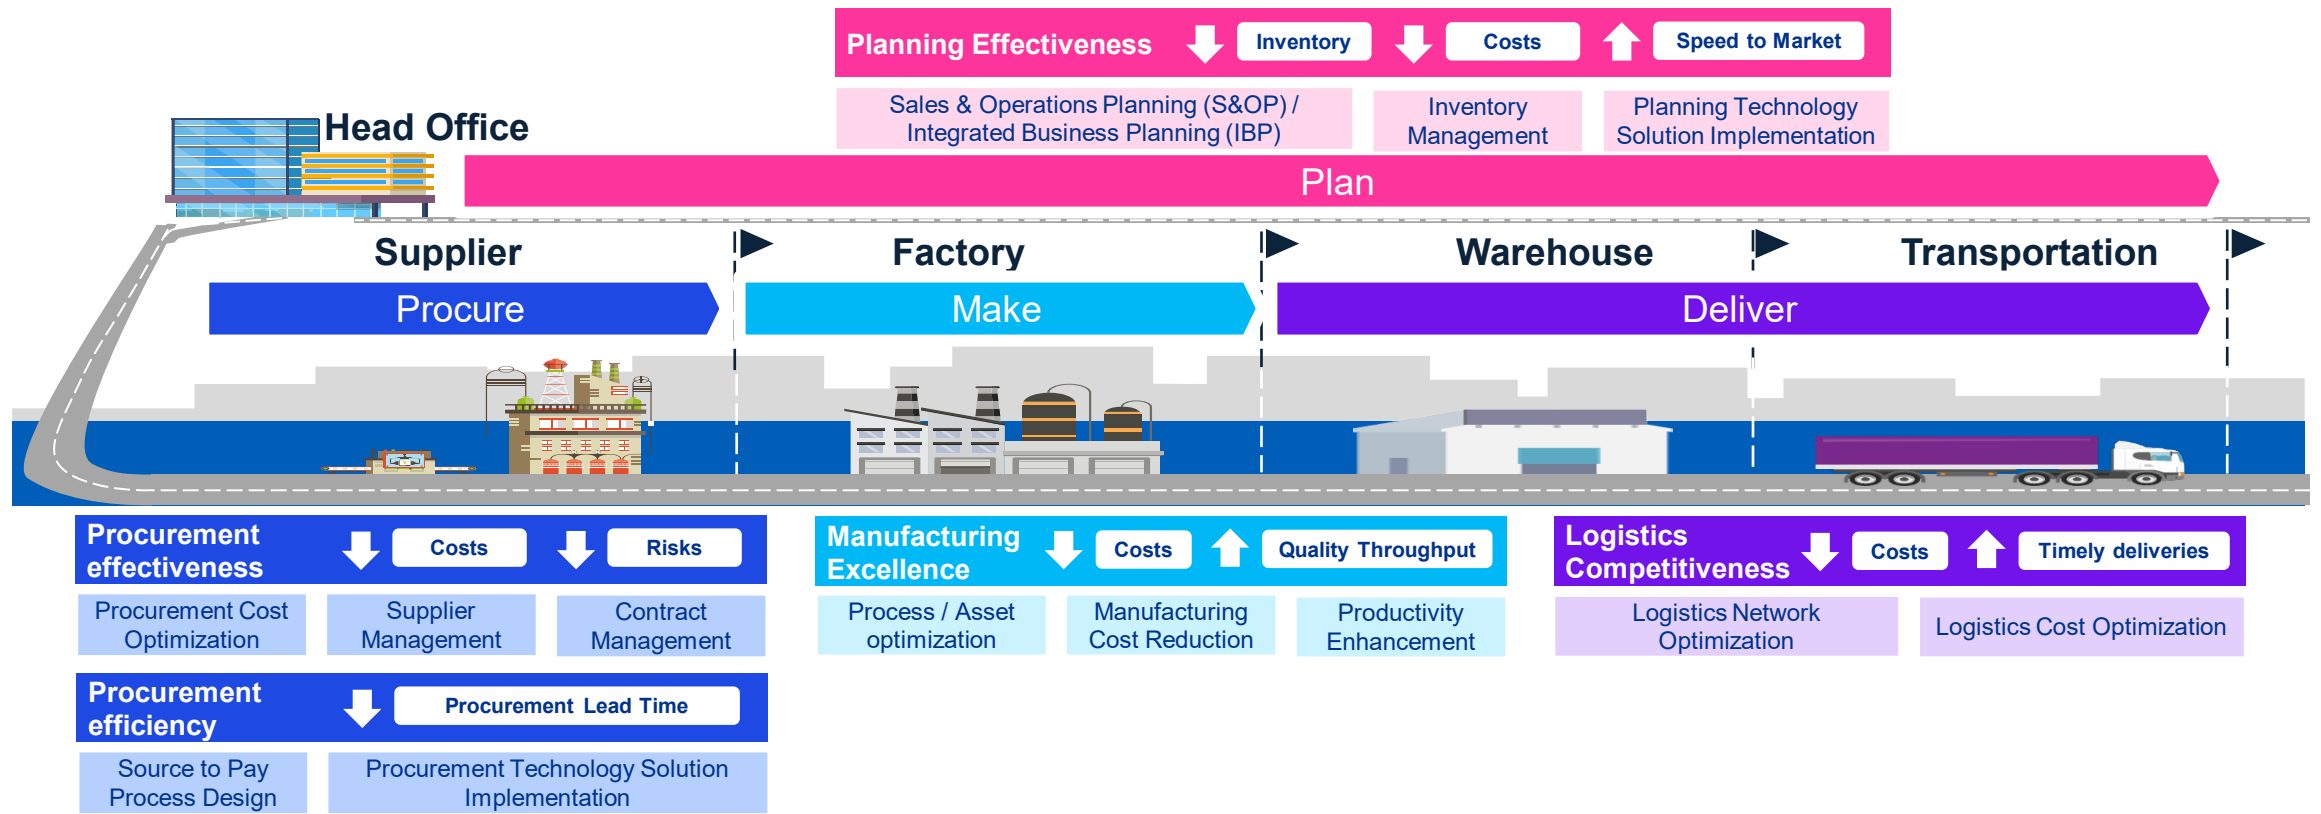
Planning Effectiveness Inventory Costs Speed to Market

Sales & Operations Planning (S&OP) / Integrated Business Planning (IBP)

Inventory Management

Planning Technology Solution Implementation

Head Office

Plan

Supplier

Factory

Warehouse

Transportation

Procure

Make

Deliver

Procurement effectiveness Costs Risks

Procurement Cost Optimization

Supplier Management

Contract Management

Procurement efficiency Procurement Lead Time

Source to Pay Process Design

Procurement Technology Solution Implementation

Manufacturing Excellence Costs Quality Throughput

Process / Asset optimization

Manufacturing Cost Reduction

Productivity Enhancement

Logistics Competitiveness Costs Timely deliveries

Logistics Network Optimization

Logistics Cost Optimization